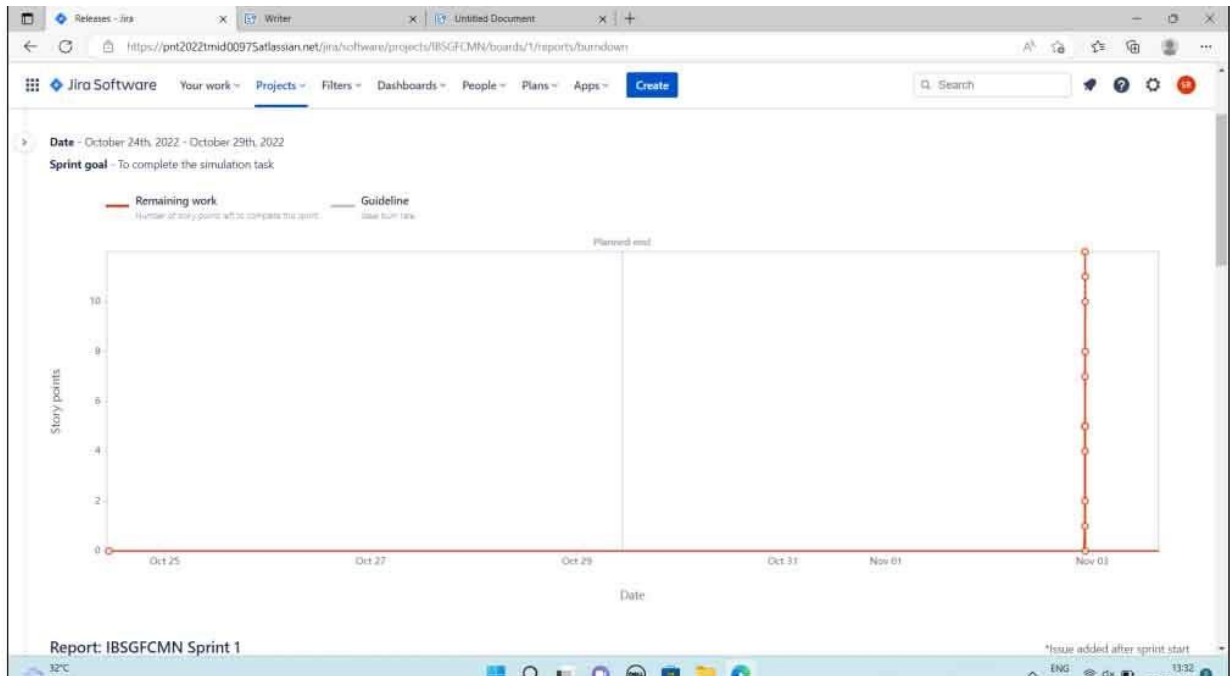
Releases - Jira × Writer × Untitled Document × +

https://pnt2022tmid00975atlassian.net/jira/software/projects/IBSGFCMN/boards/1/reports/burndown

Jira Software Your work Projects Filters Dashboards People Plans Apps Create

Search

SB

Date - October 24th, 2022 - October 29th, 2022

Sprint goal - To complete the simulation task

Remaining work
Number of story points left to complete this sprint.

Guideline
Ideal burn rate

Planned end

Story points

0
2
4
6
8
10

Oct 25 Oct 27 Oct 29 Oct 31 Nov 01 Nov 03

Date

Report: IBSGFCMN Sprint 1

*Issue added after sprint start

32°C

ENG

13:32